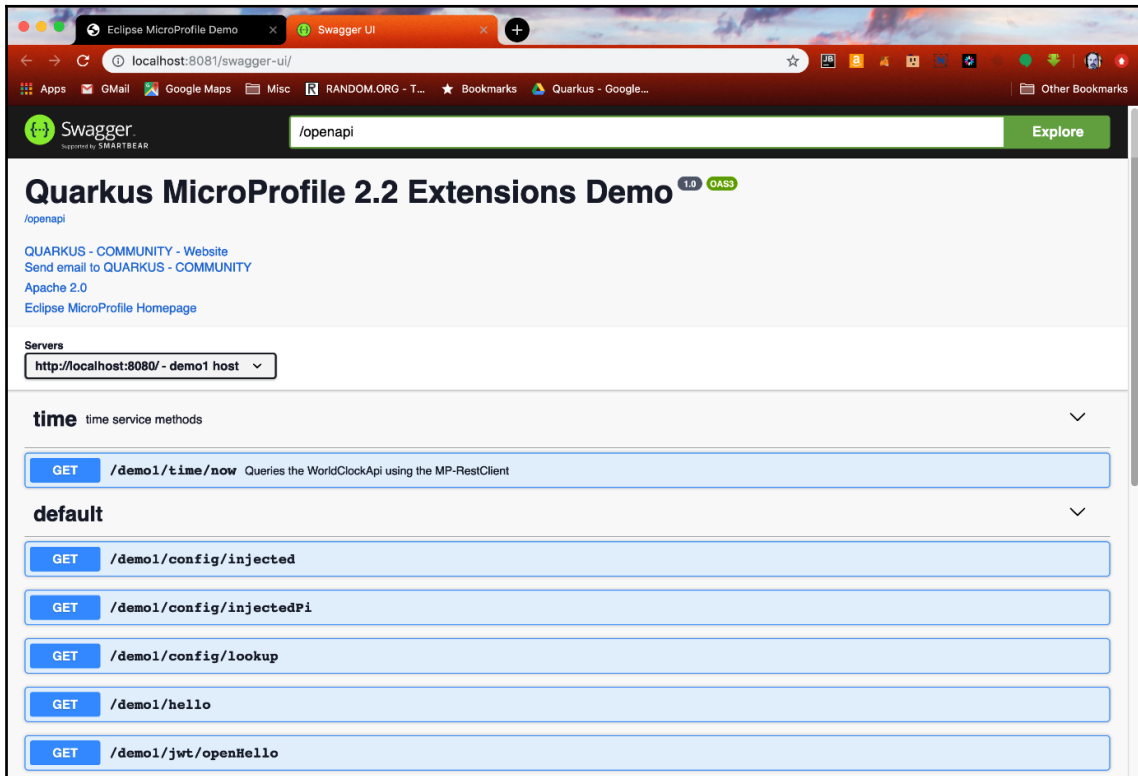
Eclipse MicroProfile Demo
Swagger UI
localhost:8081/swagger-ui/
Apps GMail Google Maps Misc RANDOM.ORG - T... Bookmarks Quarkus - Google...
Other Bookmarks

Swagger
Supported by SMARTBEAR
/openapi
Explore

Quarkus MicroProfile 2.2 Extensions Demo 1.0 OAS3
/openapi

QUARKUS - COMMUNITY - Website
Send email to QUARKUS - COMMUNITY
Apache 2.0
Eclipse MicroProfile Homepage

Servers
http://localhost:8080/ - demo1 host

time time service methods

GET /demo1/time/now Queries the WorldClockApi using the MP-RestClient

default

GET /demo1/config/injected

GET /demo1/config/injectedPi

GET /demo1/config/lookup

GET /demo1/hello

GET /demo1/jwt/openHello